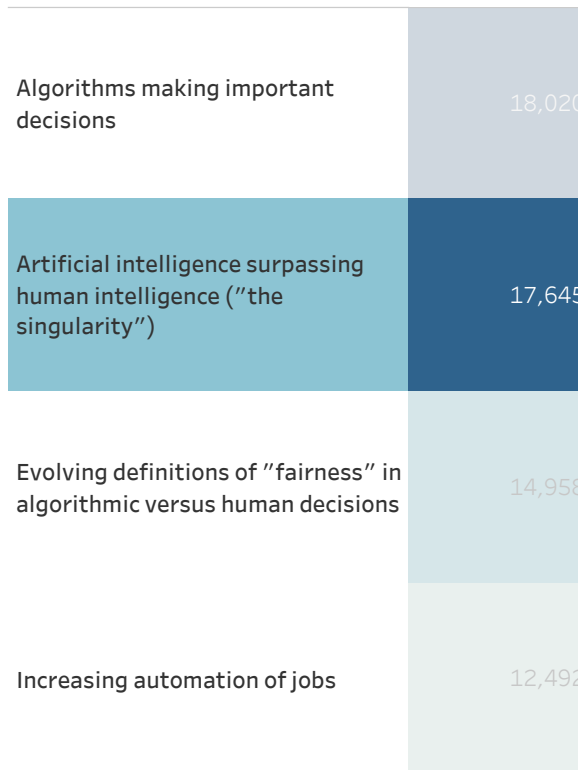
| | |
|---|---|
| Algorithms making important decisions | 18,020 |
| Artificial intelligence surpassing human intelligence ("the singularity") | 17,645 |
| Evolving definitions of "fairness" in algorithmic versus human decisions | 14,958 |
| Increasing automation of jobs | 12,492 |